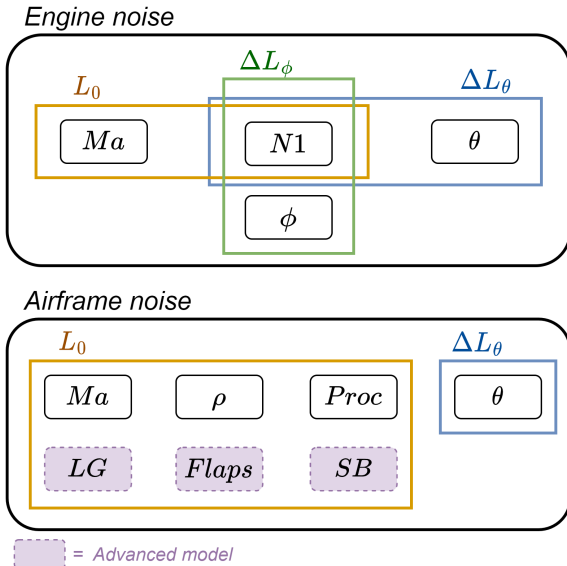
Engine noise

$\Delta L_{\phi}$

$L_0$

$\Delta L_{\theta}$

$Ma$

$N1$

$\theta$

$\phi$

Airframe noise

$L_0$

$\Delta L_{\theta}$

$Ma$

$\rho$

$Proc$

$\theta$

$LG$

$Flaps$

$SB$

= Advanced model